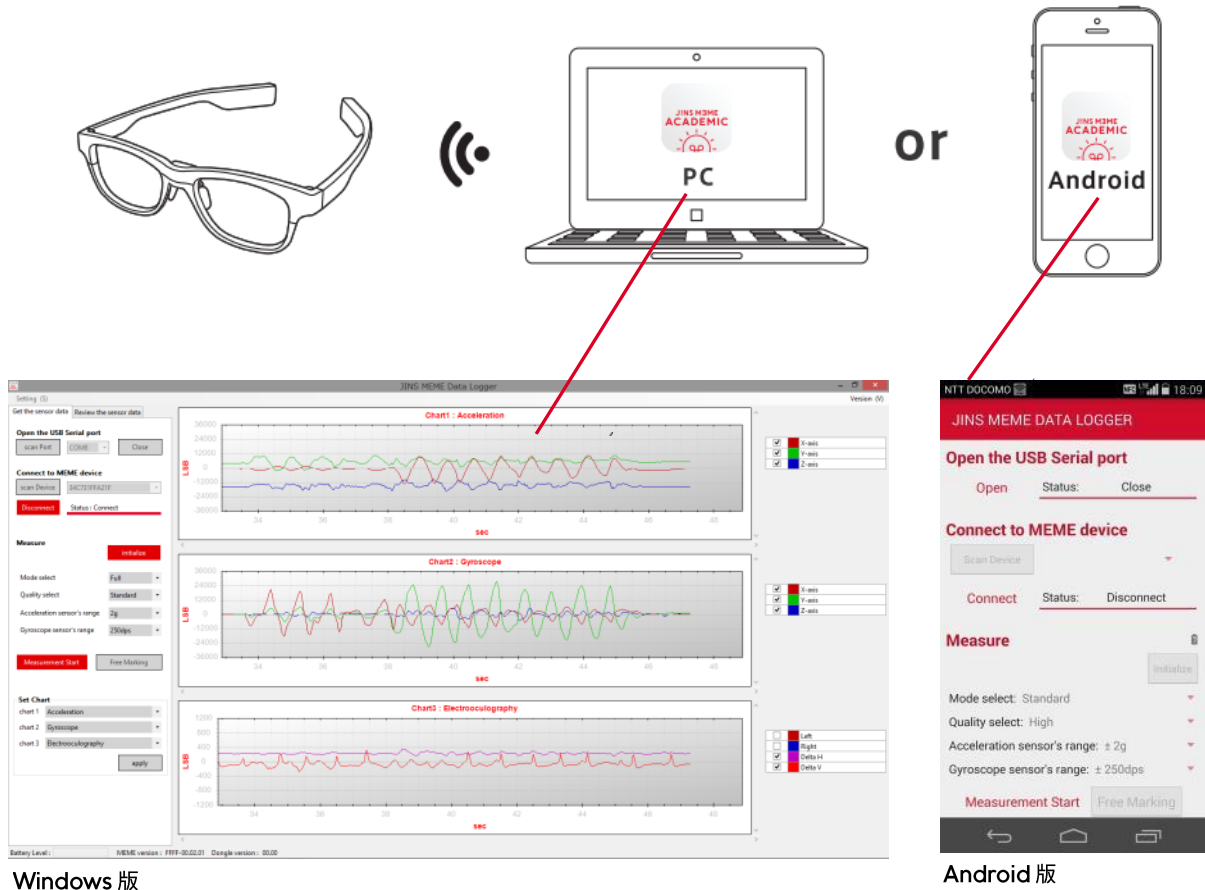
JINS MEME ACADEMIC
PC

or

JINS MEME ACADEMIC
Android

JINS MEME Data Logger
Setting (S)
Version (V)
Get the sensor data | Review the sensor data

Open the USB Serial port
scan Port | COM6 | Close

Connect to MEME device
scan Device | 04C731FFA21F
Disconnect | Status : Connect

Measure
initialize
Mode select | Full
Quality select | Standard
Acceleration sensor's range | 2g
Gyroscope sensor's range | 250dps
Measurement Start | Free Marking

Set Chart
chart 1 | Acceleration
chart 2 | Gyroscope
chart 3 | Electrooculography
apply

Chart1 : Acceleration
36000
24000
12000
0
-12000
-24000
-36000
LSB
34 36 38 40 42 44 46 48
sec
X-axis
Y-axis
Z-axis

Chart2 : Gyroscope
36000
24000
12000
0
-12000
-24000
-36000
LSB
34 36 38 40 42 44 46 48
sec
X-axis
Y-axis
Z-axis

Chart3 : Electrooculography
1200
800
400
0
-400
-800
-1200
LSB
34 36 38 40 42 44 46 48
sec
Left
Right
Delta H
Delta V

Battery Level : | MEME version : FFFF-00.02.01 | Dongle version : 00.00

Windows 版

NTT DOCOMO 18:09
JINS MEME DATA LOGGER
Open the USB Serial port
Open | Status: | Close
Connect to MEME device
Scan Device
Connect | Status: | Disconnect
Measure
Initialize
Mode select: Standard
Quality select: High
Acceleration sensor's range: ± 2g
Gyroscope sensor's range: ± 250dps
Measurement Start | Free Marking

Android 版